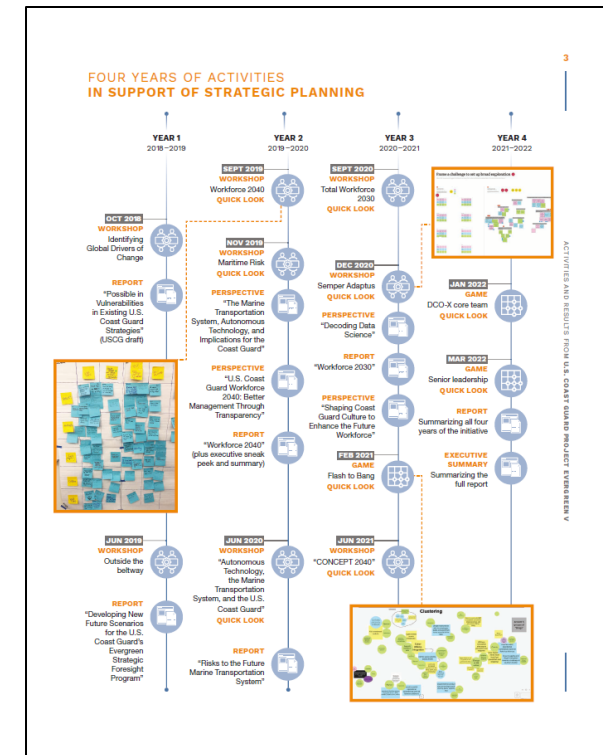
3

FOUR YEARS OF ACTIVITIES
IN SUPPORT OF STRATEGIC PLANNING

YEAR 1
2018–2019

OCT 2018
WORKSHOP
Identifying Global Drivers of Change

REPORT
"Possible in Vulnerabilities in Existing U.S. Coast Guard Strategies" (USCG draft)

JUN 2019
WORKSHOP
Outside the beltway

REPORT
"Developing New Future Scenarios for the U.S. Coast Guard's Evergreen Strategic Foresight Program"

YEAR 2
2019–2020

SEPT 2019
WORKSHOP
Workforce 2040
QUICK LOOK

NOV 2019
WORKSHOP
Maritime Risk
QUICK LOOK

PERSPECTIVE
"The Marine Transportation System, Autonomous Technology, and Implications for the Coast Guard"

PERSPECTIVE
"U.S. Coast Guard Workforce 2040: Better Management Through Transparency"

REPORT
"Workforce 2040" (plus executive sneak peek and summary)

JUN 2020
WORKSHOP
"Autonomous Technology, the Marine Transportation System, and the U.S. Coast Guard"
QUICK LOOK

REPORT
"Risks to the Future Marine Transportation System"

YEAR 3
2020–2021

SEPT 2020
WORKSHOP
Total Workforce 2030
QUICK LOOK

DEC 2020
WORKSHOP
Semper Adaptus
QUICK LOOK

PERSPECTIVE
"Decoding Data Science"

REPORT
"Workforce 2030"

PERSPECTIVE
"Shaping Coast Guard Culture to Enhance the Future Workforce"

FEB 2021
GAME
Flash to Bang
QUICK LOOK

JUN 2021
WORKSHOP
"CONCEPT 2040"
QUICK LOOK

YEAR 4
2021–2022

JAN 2022
GAME
DCO-X core team
QUICK LOOK

MAR 2022
GAME
Senior leadership
QUICK LOOK

REPORT
Summarizing all four years of the initiative

EXECUTIVE SUMMARY
Summarizing the full report

Clustering

ACTIVITIES AND RESULTS FROM U.S. COAST GUARD PROJECT EVERGREEN V